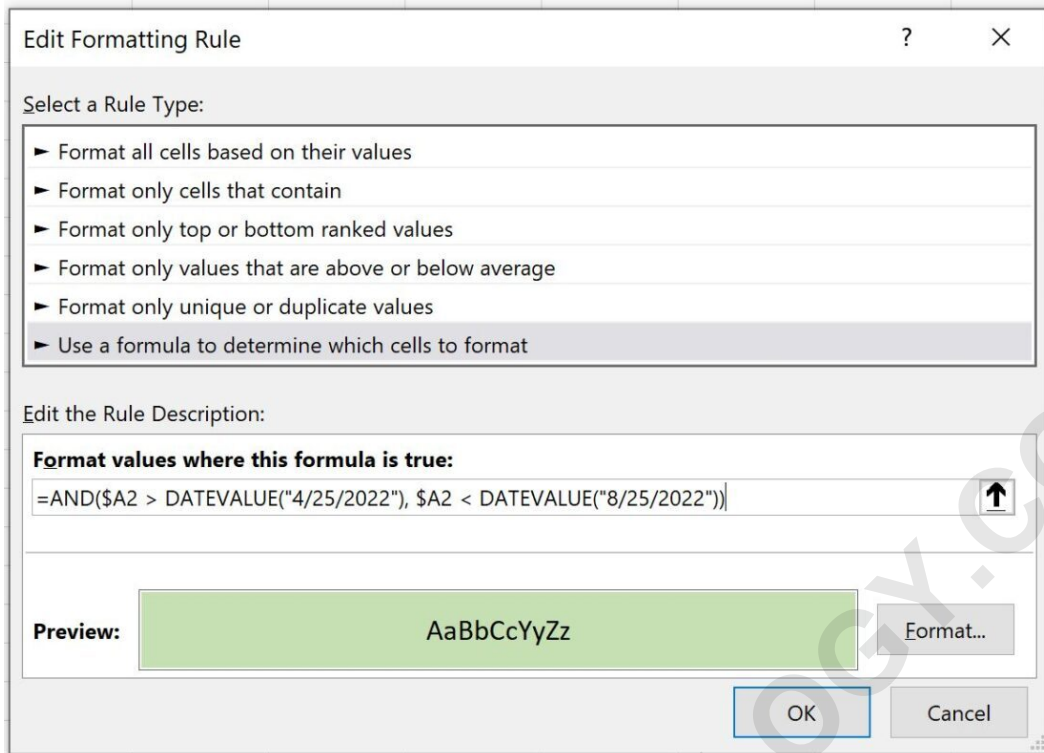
Edit Formatting Rule

?

×

Select a Rule Type:

► Format all cells based on their values

► Format only cells that contain

► Format only top or bottom ranked values

► Format only values that are above or below average

► Format only unique or duplicate values

► Use a formula to determine which cells to format

Edit the Rule Description:

Format values where this formula is true:

=AND($A2 > DATEVALUE("4/25/2022"), $A2 < DATEVALUE("8/25/2022"))

Preview:

AaBbCcYyZz

Format...

OK

Cancel

OGY.C